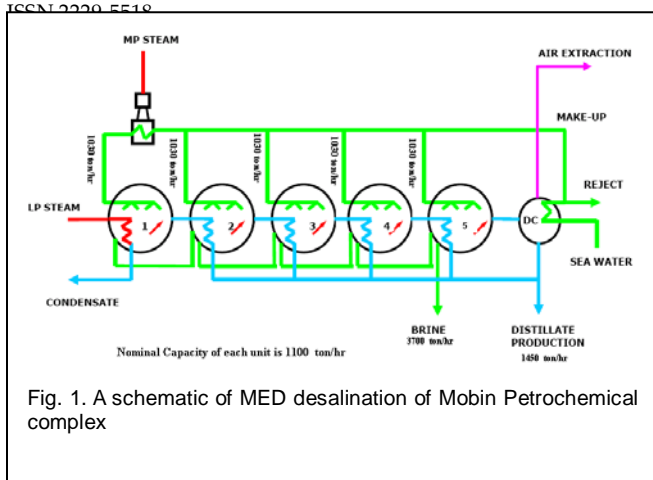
ISSN 2229-5518

MP STEAM

AIR EXTRACTION

MAKE-UP

1030 ton/hr

1030 ton/hr

1030 ton/hr

1030 ton/hr

1030 ton/hr

REJECT

LP STEAM

1

2

3

4

5

DC

SEA WATER

CONDENSATE

BRINE
3700 ton/hr

DISTILLATE PRODUCTION
1450 ton/hr

Nominal Capacity of each unit is 1100 ton/hr

Fig. 1. A schematic of MED desalination of Mobin Petrochemical complex